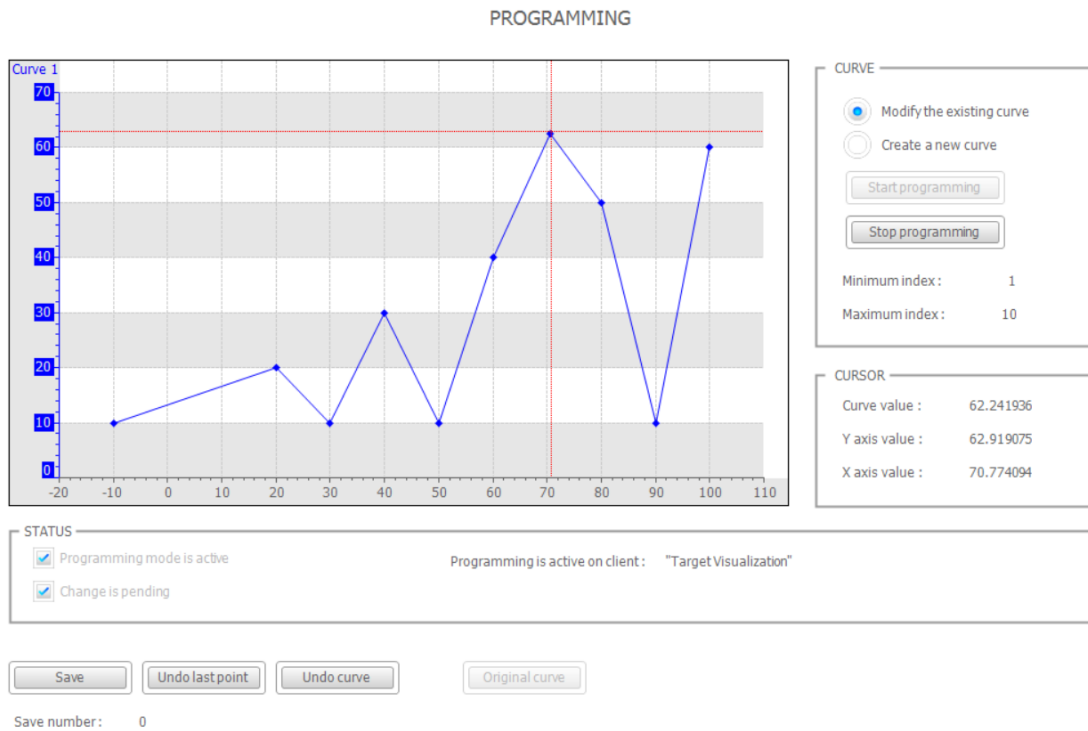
PROGRAMMING

Curve 1

70
60
50
40
30
20
10
0

-20 -10 0 10 20 30 40 50 60 70 80 90 100 110

CURVE

Modify the existing curve

Create a new curve

Start programming

Stop programming

Minimum index : 1

Maximum index : 10

CURSOR

Curve value : 62.241936

Y axis value : 62.919075

X axis value : 70.774094

STATUS

Programming mode is active

Change is pending

Programming is active on client : "Target Visualization"

Save

Undo last point

Undo curve

Original curve

Save number : 0